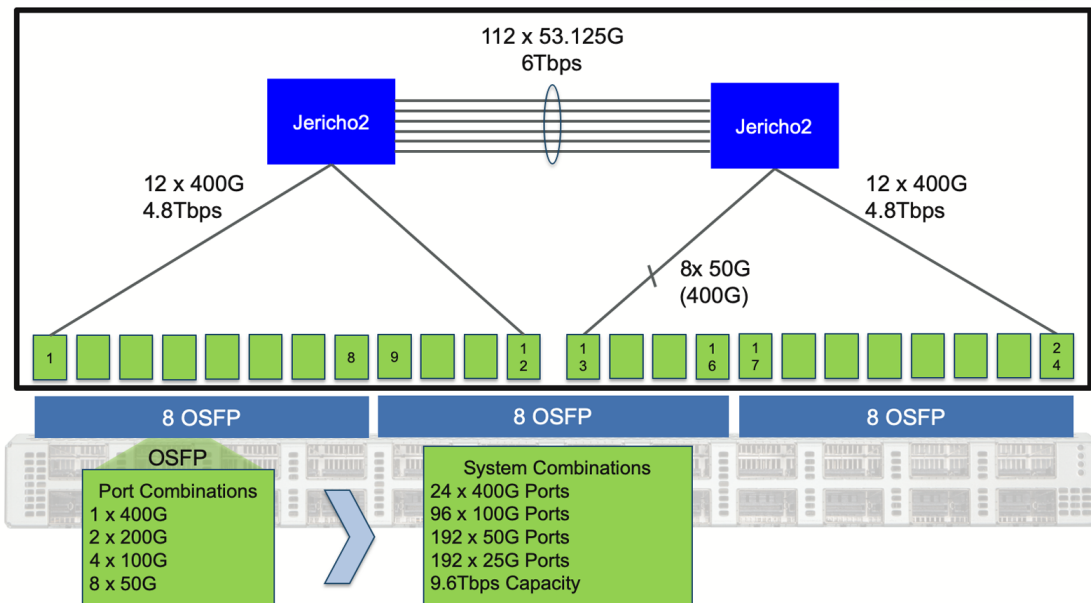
112 x 53.125G
6Tbps

Jericho2

Jericho2

12 x 400G
4.8Tbps

12 x 400G
4.8Tbps

8x 50G
(400G)

1

8

9

12

13

16

17

24

8 OSFP

8 OSFP

8 OSFP

OSFP

Port Combinations
1 x 400G
2 x 200G
4 x 100G
8 x 50G

System Combinations
24 x 400G Ports
96 x 100G Ports
192 x 50G Ports
192 x 25G Ports
9.6Tbps Capacity